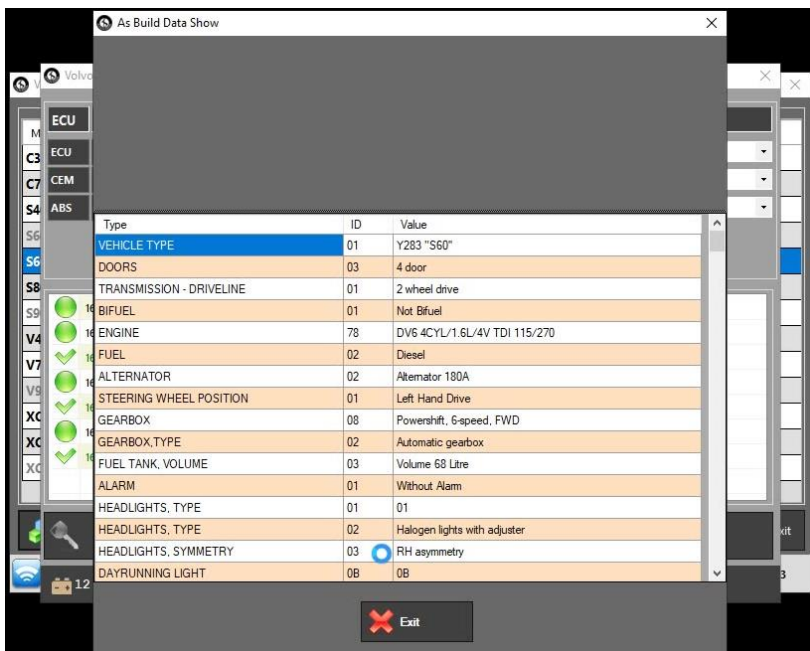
As Build Data Show

ECU
ECU
CEM
ABS

| Type | ID | Value |
|---|---|---|
| VEHICLE TYPE | 01 | Y283 "S60" |
| DOORS | 03 | 4 door |
| TRANSMISSION - DRIVELINE | 01 | 2 wheel drive |
| BIFUEL | 01 | Not Bifuel |
| ENGINE | 78 | DV6 4CYL/1.6L/4V TDI 115/270 |
| FUEL | 02 | Diesel |
| ALTERNATOR | 02 | Alternator 180A |
| STEERING WHEEL POSITION | 01 | Left Hand Drive |
| GEARBOX | 08 | Powershift, 6-speed, FWD |
| GEARBOX,TYPE | 02 | Automatic gearbox |
| FUEL TANK, VOLUME | 03 | Volume 68 Litre |
| ALARM | 01 | Without Alarm |
| HEADLIGHTS, TYPE | 01 | 01 |
| HEADLIGHTS, TYPE | 02 | Halogen lights with adjuster |
| HEADLIGHTS, SYMMETRY | 03 | RH asymmetry |
| DAYRUNNING LIGHT | 0B | 0B |

Exit

Volvo
C3
C7
S4
S6
S6
S8
S9
V4
V7
V9
XC
XC
XC
12
xit
3